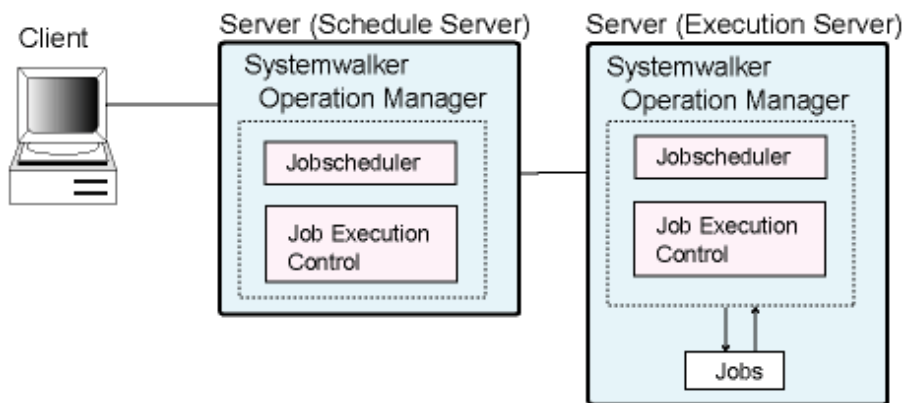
Client

Server (Schedule Server)

Systemwalker Operation Manager

Jobscheduler

Job Execution Control

Server (Execution Server)

Systemwalker Operation Manager

Jobscheduler

Job Execution Control

Jobs